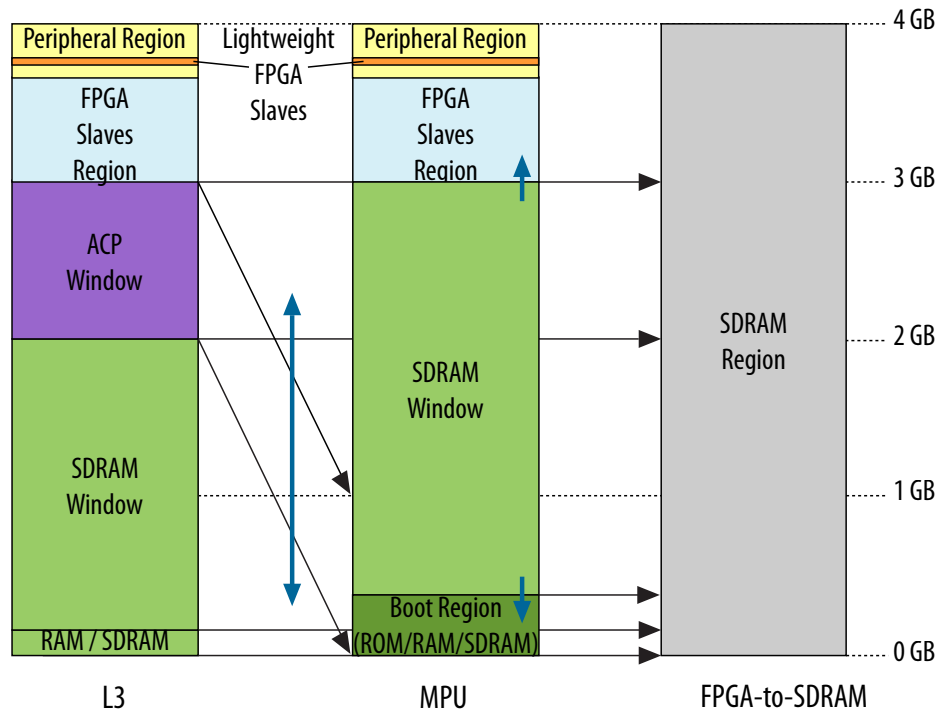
Peripheral Region
Lightweight FPGA Slaves
Peripheral Region
4 GB

FPGA Slaves Region
FPGA Slaves Region
3 GB

ACP Window
SDRAM Region
2 GB

SDRAM Window

SDRAM Window
1 GB

Boot Region (ROM/RAM/SDRAM)
RAM / SDRAM
0 GB

L3
MPU
FPGA-to-SDRAM